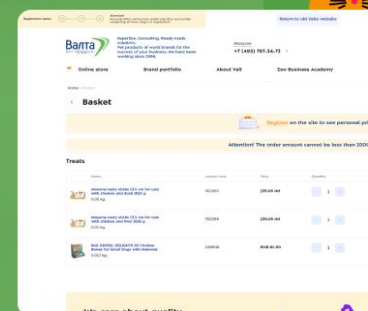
Registration status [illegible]

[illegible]

Return to old Valta website

Валта PET PRODUCTS

Expertise. Consulting. Ready-made solutions. Pet products of world brands for the success of your business. We have been working since 1996.

Moscow
+7 (495) 787-36-73

Online store
Brand portfolio
About Valt
Zoo Business Academy

Home / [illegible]

Basket

Register on the site to see personal pri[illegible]

Attention! The order amount cannot be less than 200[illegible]

Treats

| Name | Article code | Price | Quantity |
|---|---|---|---|
| Mnyams tasty sticks 13.5 cm for cats with chicken and lamb 30x5 g 0.05 kg | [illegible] | 239.65 ₽ | 1 |
| Mnyams tasty sticks 13.5 cm for cats with chicken and trout 30x5 g 0.05 kg | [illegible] | 239.65 ₽ | 1 |
| Best DENTAL DELIGHTS 3D Chicken Bones for Small Dogs with Melanine 0.012 kg | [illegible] | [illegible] | 1 |

Info once about quality